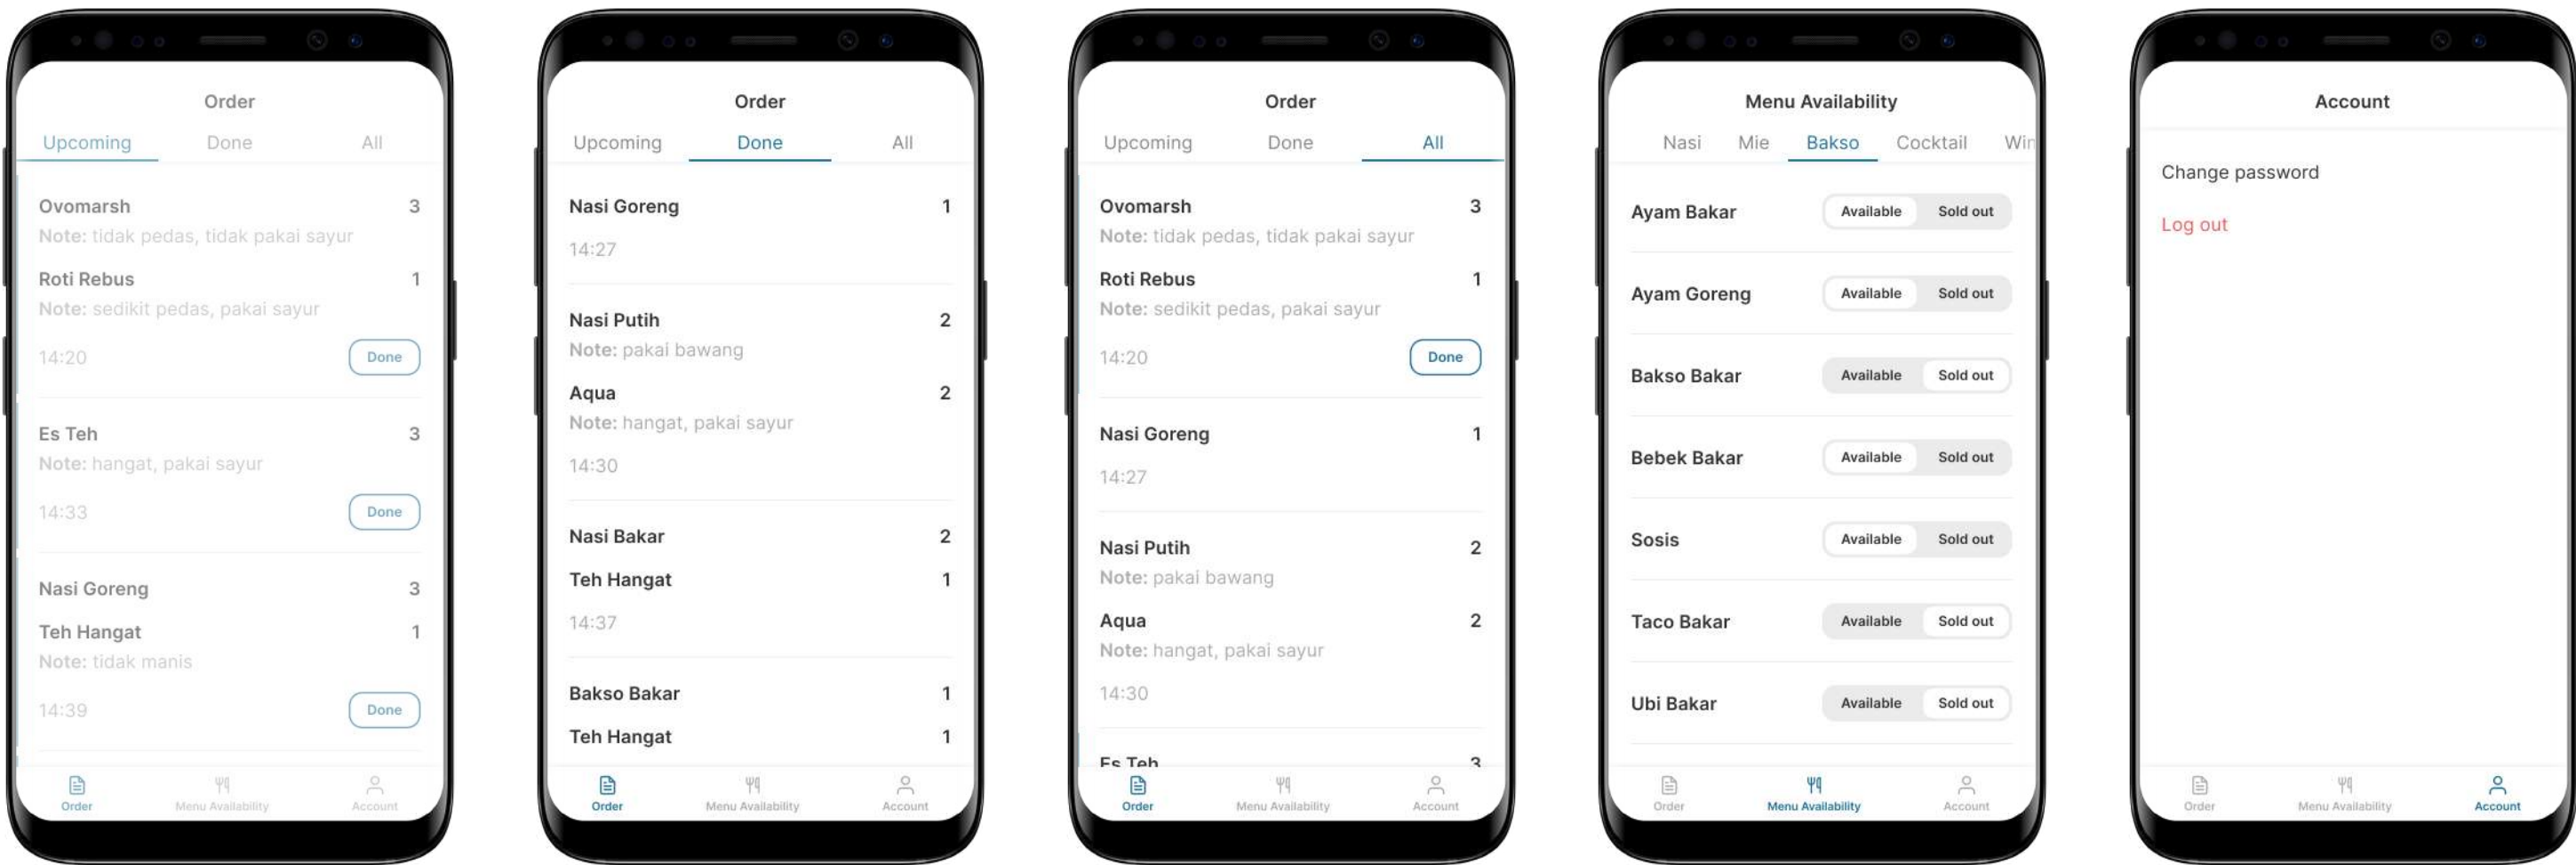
Order

Upcoming Done All

Ovomarsh 3
Note: tidak pedas, tidak pakai sayur
Roti Rebus 1
Note: sedikit pedas, pakai sayur
14:20 Done

Es Teh 3
Note: hangat, pakai sayur
14:33 Done

Nasi Goreng 3
Teh Hangat 1
Note: tidak manis
14:39 Done

Order Menu Availability Account

Order

Upcoming Done All

Nasi Goreng 1
14:27

Nasi Putih 2
Note: pakai bawang
Aqua 2
Note: hangat, pakai sayur
14:30

Nasi Bakar 2
Teh Hangat 1
14:37

Bakso Bakar 1
Teh Hangat 1

Order Menu Availability Account

Order

Upcoming Done All

Ovomarsh 3
Note: tidak pedas, tidak pakai sayur
Roti Rebus 1
Note: sedikit pedas, pakai sayur
14:20 Done

Nasi Goreng 1
14:27

Nasi Putih 2
Note: pakai bawang
Aqua 2
Note: hangat, pakai sayur
14:30

Es Teh 3

Order Menu Availability Account

Menu Availability

Nasi Mie Bakso Cocktail Win

Ayam Bakar Available Sold out
Ayam Goreng Available Sold out
Bakso Bakar Available Sold out
Bebek Bakar Available Sold out
Sosis Available Sold out
Taco Bakar Available Sold out
Ubi Bakar Available Sold out

Order Menu Availability Account

Account

Change password

Log out

Order Menu Availability Account